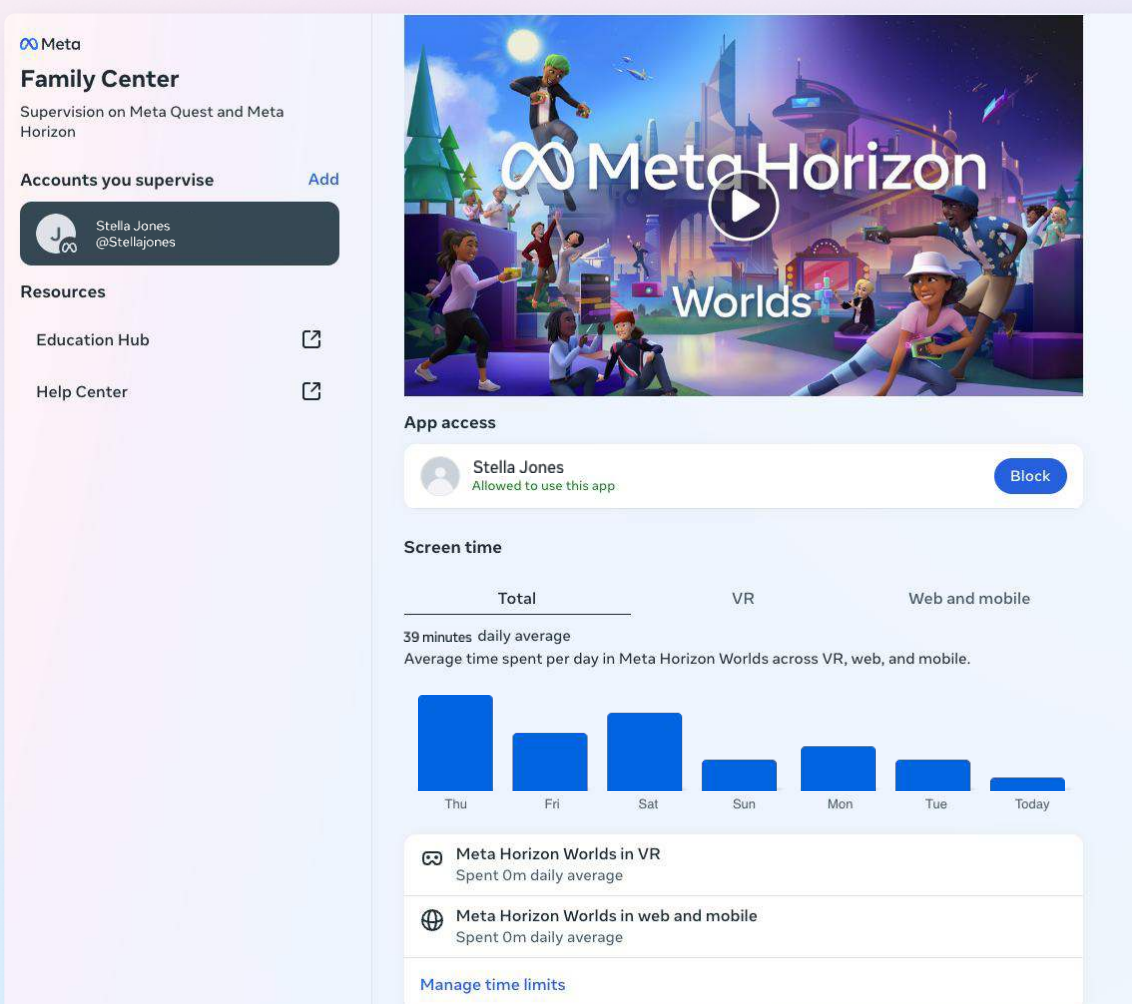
Meta
Family Center
Supervision on Meta Quest and Meta Horizon

Accounts you supervise Add

Stella Jones
@Stellajones

Resources

Education Hub

Help Center

Meta Horizon Worlds

App access

Stella Jones
Allowed to use this app
Block

Screen time

Total VR Web and mobile

39 minutes daily average
Average time spent per day in Meta Horizon Worlds across VR, web, and mobile.

Thu Fri Sat Sun Mon Tue Today

Meta Horizon Worlds in VR
Spent 0m daily average

Meta Horizon Worlds in web and mobile
Spent 0m daily average

Manage time limits